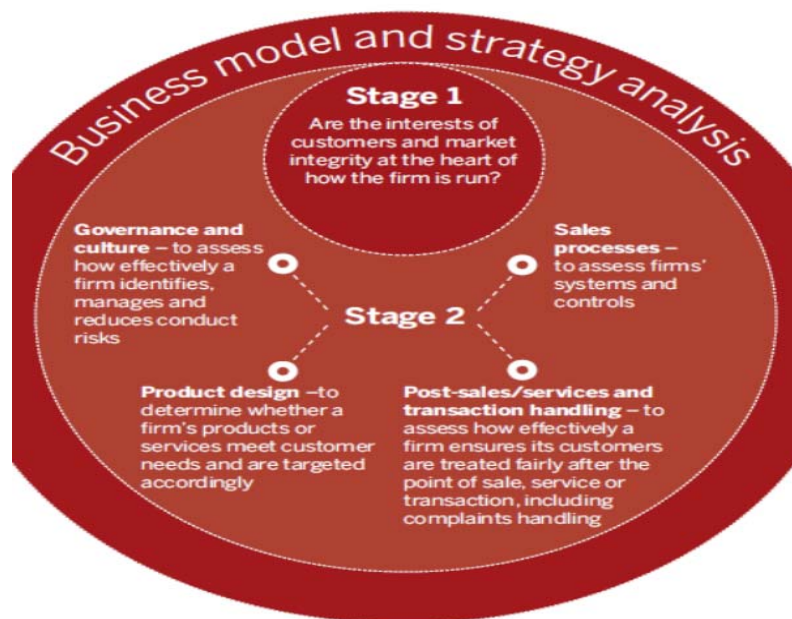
Business model and strategy analysis

Stage 1

Are the interests of customers and market integrity at the heart of how the firm is run?

Governance and culture – to assess how effectively a firm identifies, manages and reduces conduct risks

Sales processes – to assess firms' systems and controls

Stage 2

Product design –to determine whether a firm's products or services meet customer needs and are targeted accordingly

Post-sales/services and transaction handling – to assess how effectively a firm ensures its customers are treated fairly after the point of sale, service or transaction, including complaints handling